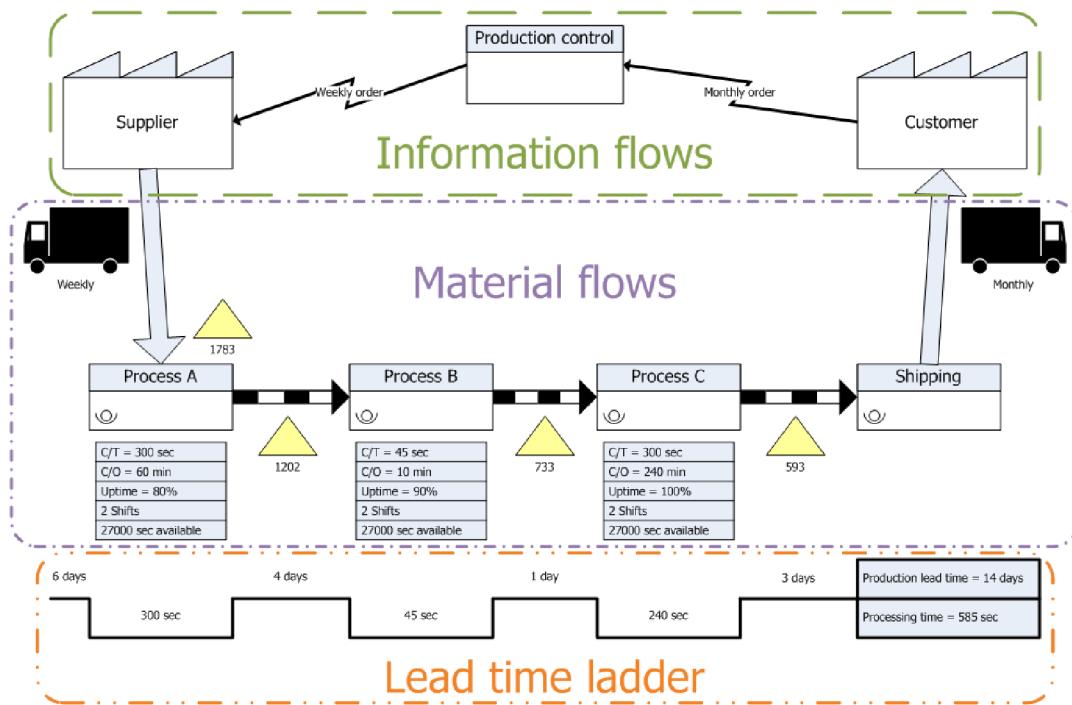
Production control

Weekly order

Monthly order

Supplier

Customer

Information flows

Weekly

Monthly

Material flows

1783

Process A

Process B

Process C

Shipping

1202

733

593

| C/T = 300 sec |
|---|
| C/O = 60 min |
| Uptime = 80% |
| 2 Shifts |
| 27000 sec available |

| C/T = 45 sec |
|---|
| C/O = 10 min |
| Uptime = 90% |
| 2 Shifts |
| 27000 sec available |

| C/T = 300 sec |
|---|
| C/O = 240 min |
| Uptime = 100% |
| 2 Shifts |
| 27000 sec available |

6 days

300 sec

4 days

45 sec

1 day

240 sec

3 days

Production lead time = 14 days

Processing time = 585 sec

Lead time ladder